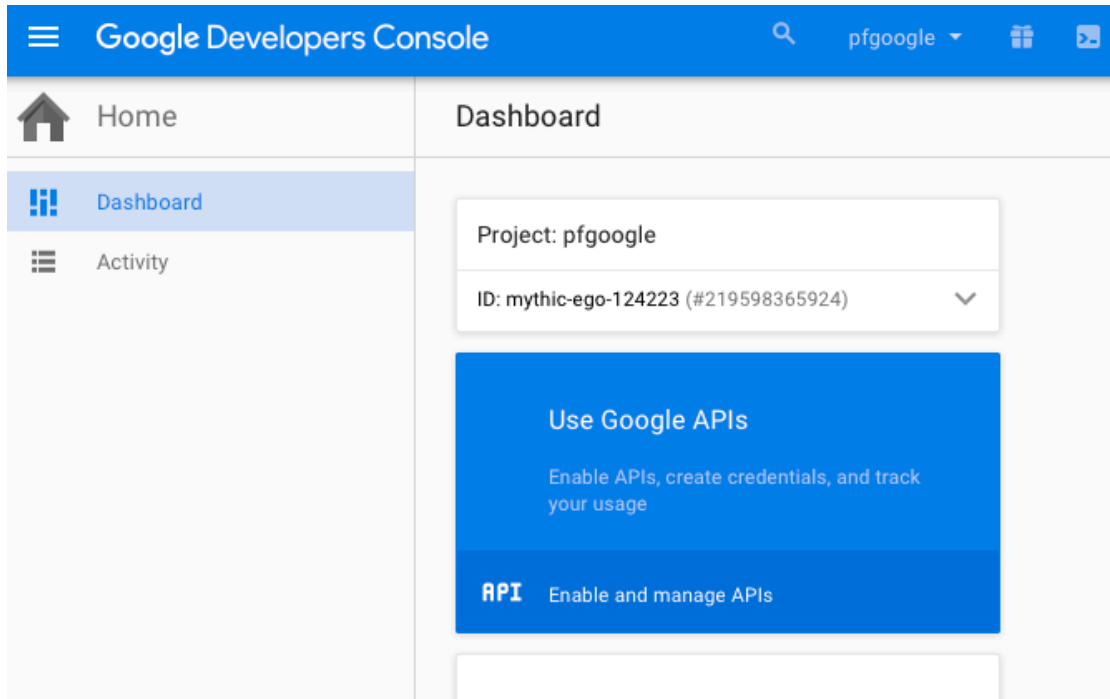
Google Developers Console

pfgoogle

Home

Dashboard

Activity

Dashboard

Project: pfgoogle

ID: mythic-ego-124223 (#219598365924)

Use Google APIs

Enable APIs, create credentials, and track your usage

API Enable and manage APIs